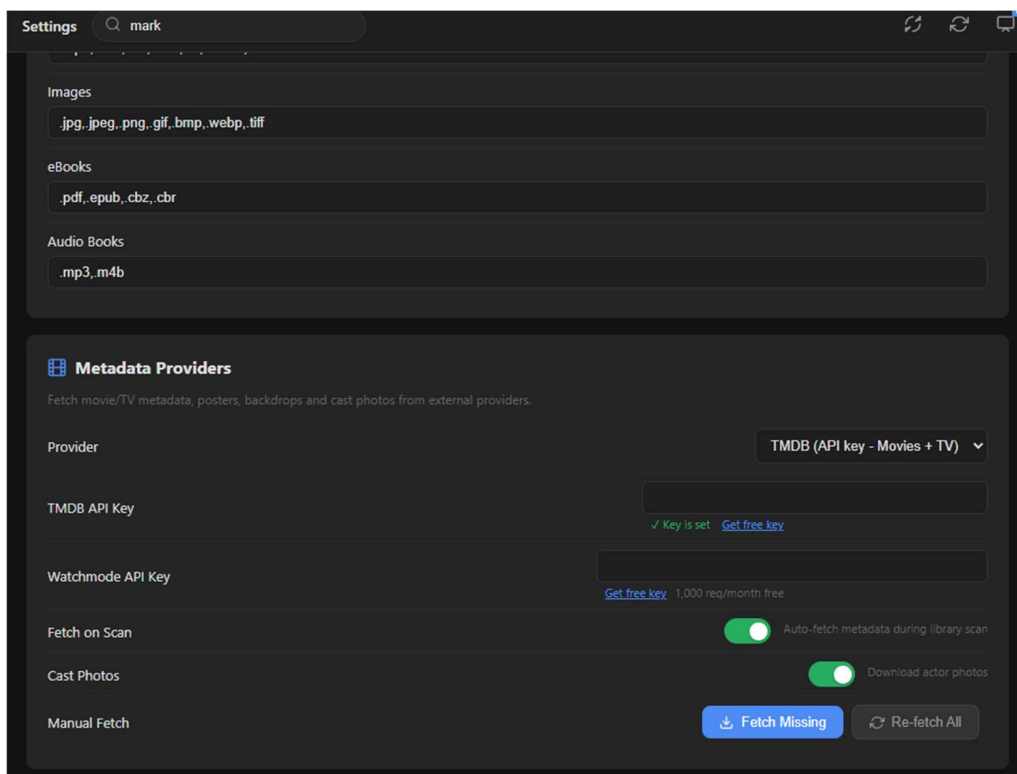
Settings mark

Images
.jpg,.jpeg,.png,.gif,.bmp,.webp,.tiff

eBooks
.pdf,.epub,.cbz,.cbr

Audio Books
.mp3,.m4b

Metadata Providers

Fetch movie/TV metadata, posters, backdrops and cast photos from external providers.

Provider
TMDB (API key - Movies + TV)

TMDB API Key
✓ Key is set Get free key

Watchmode API Key
Get free key 1,000 req/month free

Fetch on Scan
Auto-fetch metadata during library scan

Cast Photos
Download actor photos

Manual Fetch
Fetch Missing
Re-fetch All